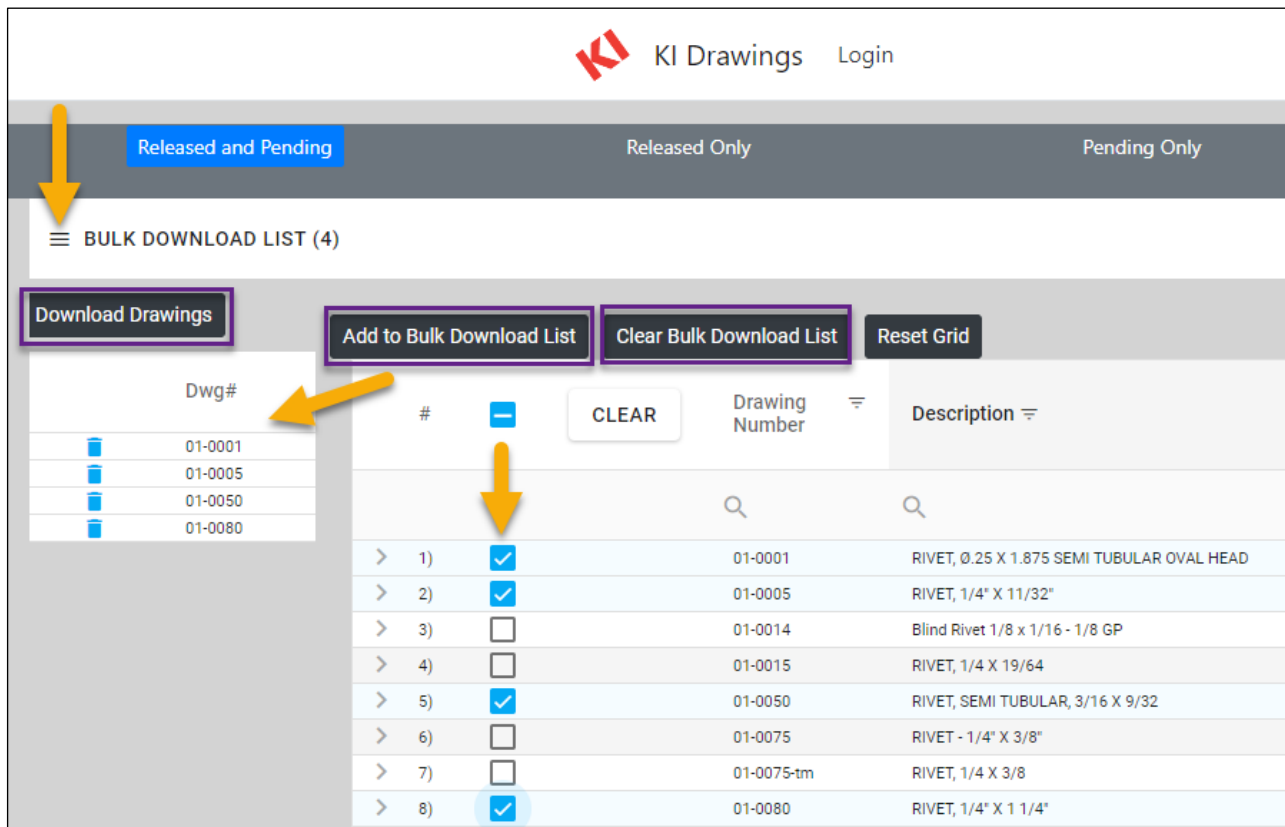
KI Drawings Login

Released and Pending Released Only Pending Only

BULK DOWNLOAD LIST (4)

Download Drawings

Add to Bulk Download List Clear Bulk Download List Reset Grid

| Dwg# |
|---|
| 01-0001 |
| 01-0005 |
| 01-0050 |
| 01-0080 |

| # | | CLEAR | Drawing Number | Description |
|---|---|---|---|---|
| 1) | | | 01-0001 | RIVET, Ø.25 X 1.875 SEMI TUBULAR OVAL HEAD |
| 2) | | | 01-0005 | RIVET, 1/4" X 11/32" |
| 3) | | | 01-0014 | Blind Rivet 1/8 x 1/16 - 1/8 GP |
| 4) | | | 01-0015 | RIVET, 1/4 X 19/64 |
| 5) | | | 01-0050 | RIVET, SEMI TUBULAR, 3/16 X 9/32 |
| 6) | | | 01-0075 | RIVET - 1/4" X 3/8" |
| 7) | | | 01-0075-tm | RIVET, 1/4 X 3/8 |
| 8) | | | 01-0080 | RIVET, 1/4" X 1 1/4" |